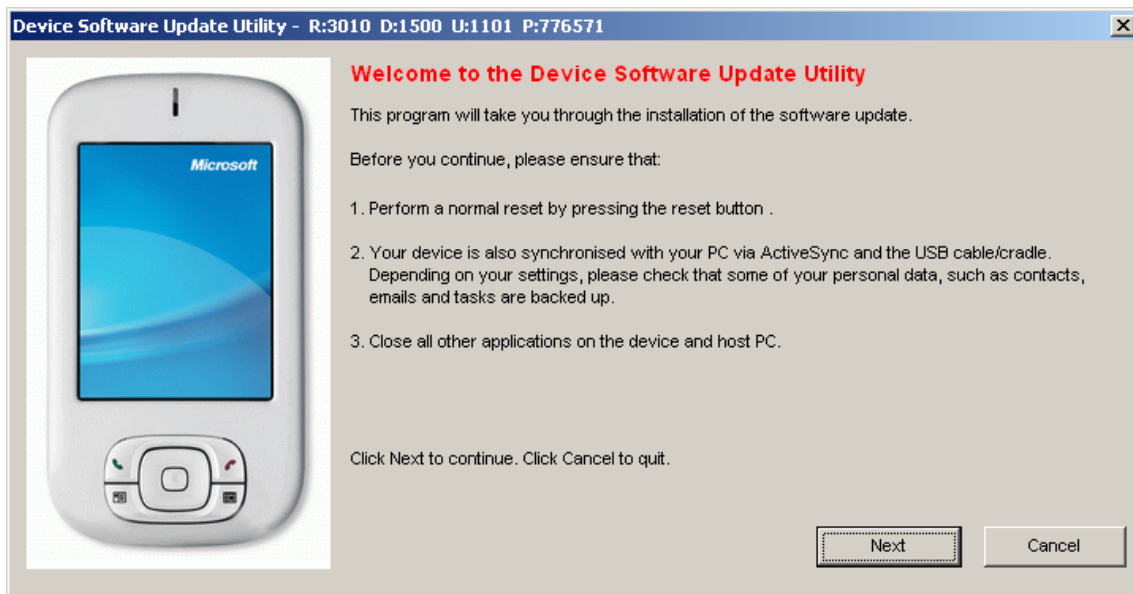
Device Software Update Utility - R:3010 D:1500 U:1101 P:776571

Microsoft

Welcome to the Device Software Update Utility

This program will take you through the installation of the software update.

Before you continue, please ensure that:

1. Perform a normal reset by pressing the reset button .

2. Your device is also synchronised with your PC via ActiveSync and the USB cable/cradle. Depending on your settings, please check that some of your personal data, such as contacts, emails and tasks are backed up.

3. Close all other applications on the device and host PC.

Click Next to continue. Click Cancel to quit.

Next

Cancel